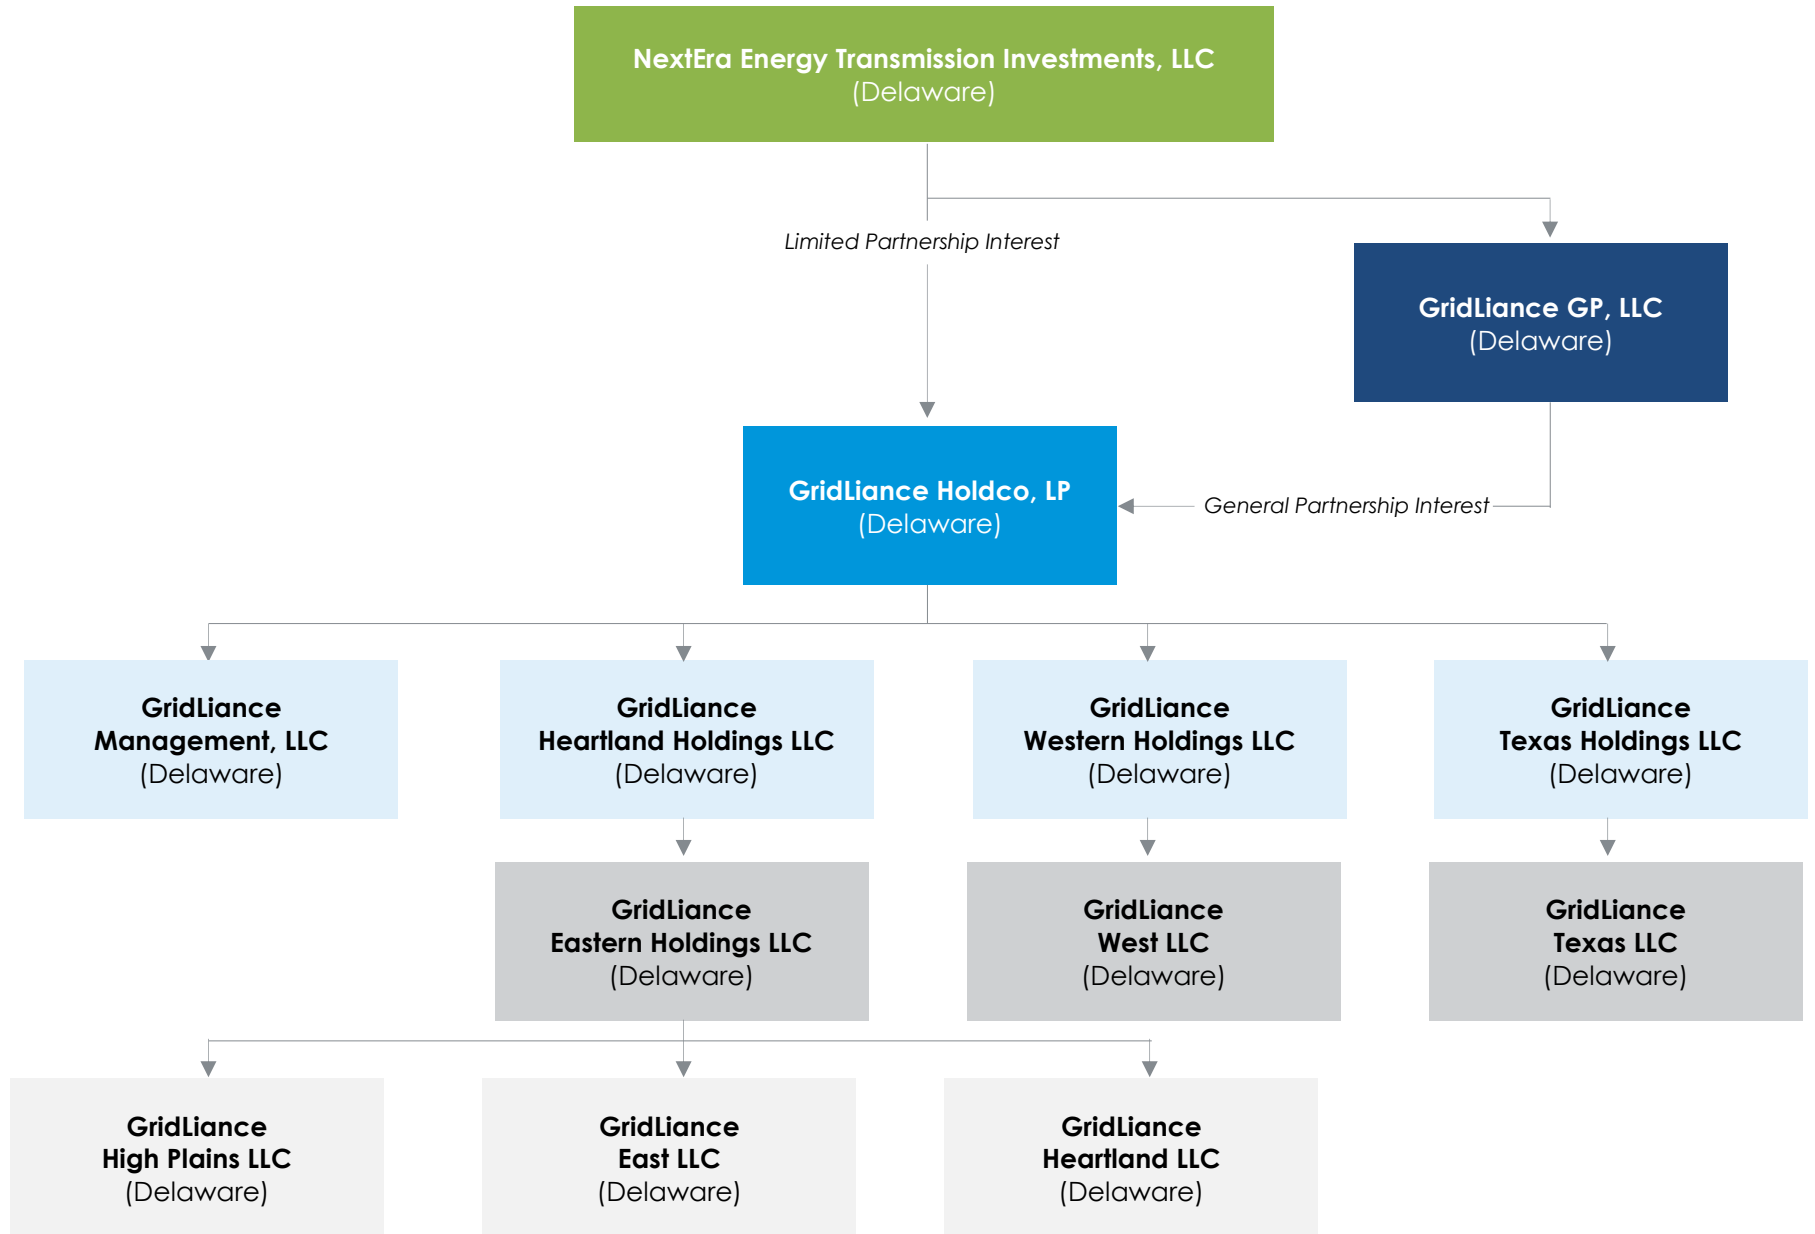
NextEra Energy Transmission Investments, LLC
(Delaware)

Limited Partnership Interest

GridLiance GP, LLC
(Delaware)

GridLiance Holdco, LP
(Delaware)

General Partnership Interest

GridLiance
Management, LLC
(Delaware)

GridLiance
Heartland Holdings LLC
(Delaware)

GridLiance
Western Holdings LLC
(Delaware)

GridLiance
Texas Holdings LLC
(Delaware)

GridLiance
Eastern Holdings LLC
(Delaware)

GridLiance
West LLC
(Delaware)

GridLiance
Texas LLC
(Delaware)

GridLiance
High Plains LLC
(Delaware)

GridLiance
East LLC
(Delaware)

GridLiance
Heartland LLC
(Delaware)